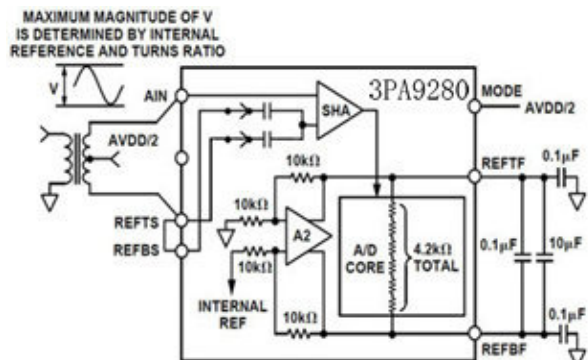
MAXIMUM MAGNITUDE OF V IS DETERMINED BY INTERNAL REFERENCE AND TURNS RATIO

V

AIN

3PA9280

MODE

AVDD/2

SHA

AVDD/2

10kΩ

REFTF

0.1μF

10kΩ

REFTS

REFBS

A2

A/D CORE

4.2kΩ TOTAL

0.1μF

10μF

10kΩ

INTERNAL REF

10kΩ

0.1μF

REFBF